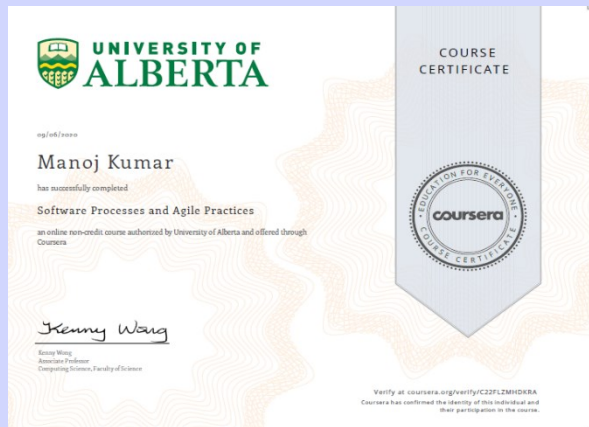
UNIVERSITY OF
ALBERTA

COURSE
CERTIFICATE

09/06/2020

Manoj Kumar

has successfully completed

Software Processes and Agile Practices

an online non-credit course authorized by University of Alberta and offered through Coursera

EDUCATION FOR EVERYONE
coursera
COURSE CERTIFICATE

Kenny Wong

Kenny Wong
Associate Professor
Computing Science, Faculty of Science

Verify at coursera.org/verify/C22FLZMHDKRA
Coursera has confirmed the identity of this individual and their participation in the course.